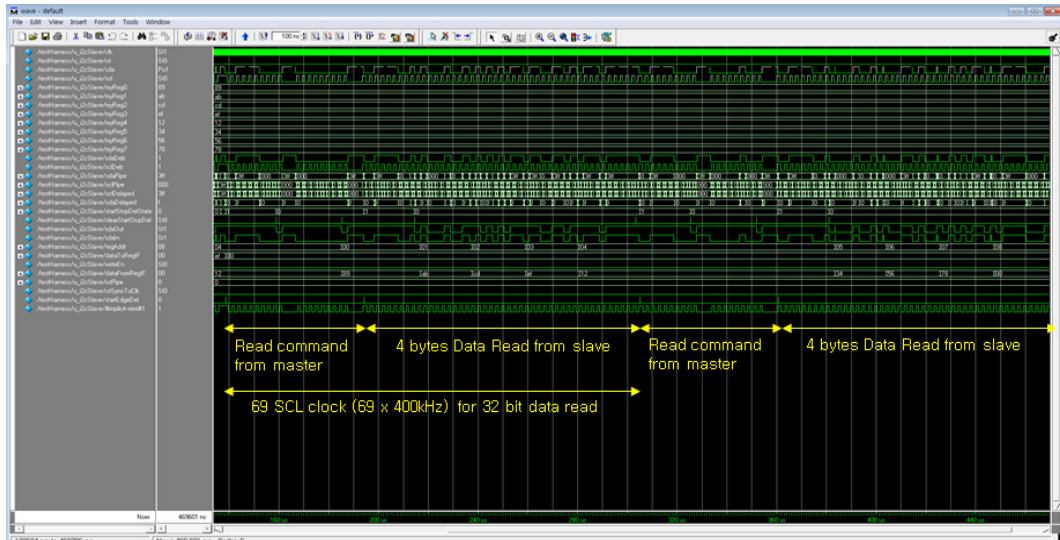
wave - default

File Edit View Insert Format Tools Window

/testHarness/u_i2cSlave/clk St1
/testHarness/u_i2cSlave/rst St0
/testHarness/u_i2cSlave/sda Pu1
/testHarness/u_i2cSlave/scl St0
/testHarness/u_i2cSlave/myReg0 89
/testHarness/u_i2cSlave/myReg1 ab
/testHarness/u_i2cSlave/myReg2 cd
/testHarness/u_i2cSlave/myReg3 ef
/testHarness/u_i2cSlave/myReg4 12
/testHarness/u_i2cSlave/myReg5 34
/testHarness/u_i2cSlave/myReg6 56
/testHarness/u_i2cSlave/myReg7 78
/testHarness/u_i2cSlave/sdaDeb 1
/testHarness/u_i2cSlave/sclDeb 1
/testHarness/u_i2cSlave/sdaPipe 3ff
/testHarness/u_i2cSlave/sclPipe 000
/testHarness/u_i2cSlave/sclDelayed 3ff
/testHarness/u_i2cSlave/sdaDelayed 1
/testHarness/u_i2cSlave/startStopDetState 0
/testHarness/u_i2cSlave/clearStartStopDet St0
/testHarness/u_i2cSlave/sdaOut St1
/testHarness/u_i2cSlave/sdaIn St1
/testHarness/u_i2cSlave/regAddr 00
/testHarness/u_i2cSlave/dataToRegIF 00
/testHarness/u_i2cSlave/writeEn St0
/testHarness/u_i2cSlave/dataFromRegIF 00
/testHarness/u_i2cSlave/rstPipe 0
/testHarness/u_i2cSlave/rstSyncToClk St0
/testHarness/u_i2cSlave/startEdgeDet 0
/testHarness/u_i2cSlave/#implicit-wire#1 1

Read command from master
4 bytes Data Read from slave
Read command from master
4 bytes Data Read from slave
69 SCL clock (69 x 400kHz) for 32 bit data read

Now 469601 ns

160 us 200 us 240 us 280 us 320 us 360 us 400 us 440 us